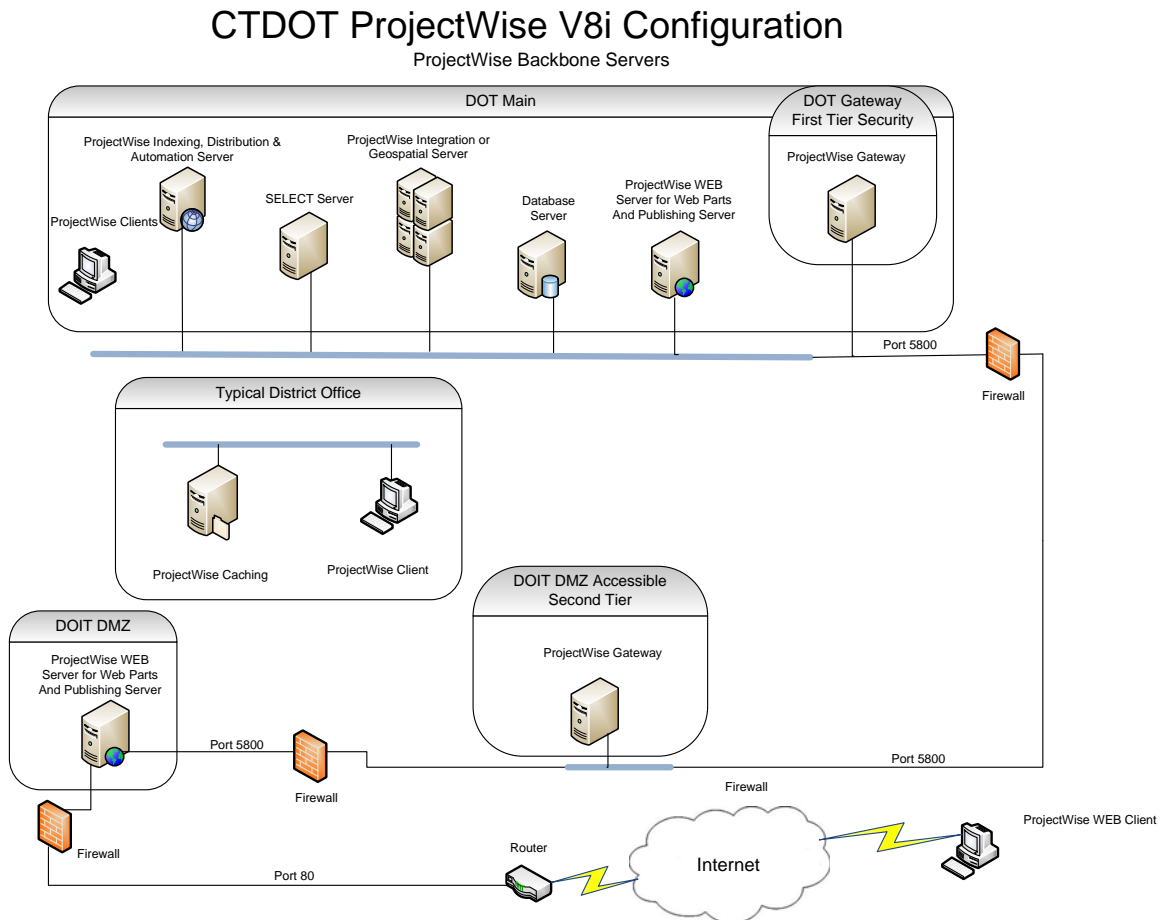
CTDOT ProjectWise V8i Configuration

ProjectWise Backbone Servers

DOT Main

DOT Gateway
First Tier Security

ProjectWise Indexing, Distribution & Automation Server

ProjectWise Integration or Geospatial Server

ProjectWise Gateway

ProjectWise Clients

SELECT Server

Database Server

ProjectWise WEB Server for Web Parts And Publishing Server

Port 5800

Firewall

Typical District Office

ProjectWise Caching

ProjectWise Client

DOIT DMZ Accessible
Second Tier

DOIT DMZ

ProjectWise WEB Server for Web Parts And Publishing Server

ProjectWise Gateway

Port 5800

Firewall

Port 5800

Firewall

ProjectWise WEB Client

Firewall

Router

Internet

Port 80